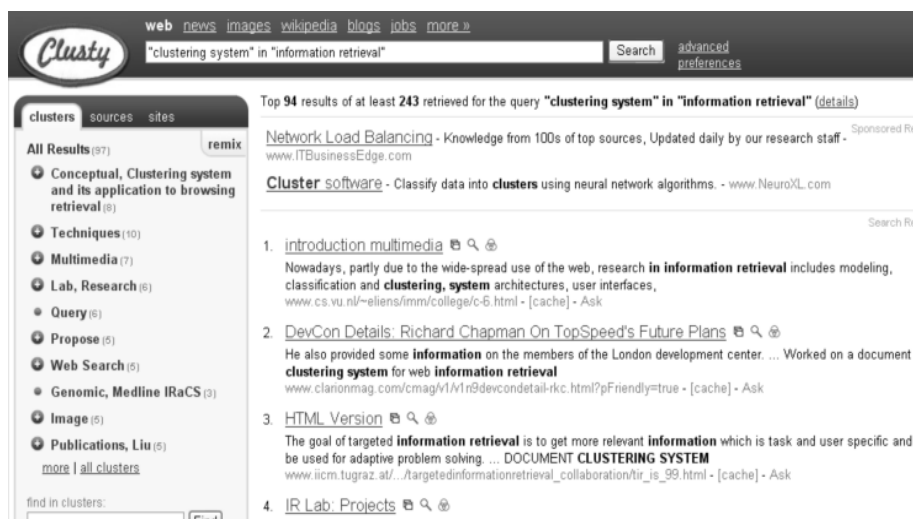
Clusty

web news images wikipedia blogs jobs more »

"clustering system" in "information retrieval"

Search

advanced
preferences

clusters sources sites

remix

All Results (97)

Conceptual, Clustering system and its application to browsing retrieval (8)

Techniques (10)

Multimedia (7)

Lab, Research (6)

Query (6)

Propose (5)

Web Search (5)

Genomic, Medline IRaCS (3)

Image (5)

Publications, Liu (5)

more | all clusters

find in clusters:

Find

Top 94 results of at least 243 retrieved for the query "clustering system" in "information retrieval" (details)

Sponsored R

Network Load Balancing - Knowledge from 100s of top sources, Updated daily by our research staff - www.ITBusinessEdge.com

Cluster software - Classify data into clusters using neural network algorithms. - www.NeuroXL.com

Search R

1. introduction multimedia
Nowadays, partly due to the wide-spread use of the web, research in information retrieval includes modeling, classification and clustering, system architectures, user interfaces,
www.cs.vu.nl/~eliens/imm/college/c-6.html - [cache] - Ask

2. DevCon Details: Richard Chapman On TopSpeed's Future Plans
He also provided some information on the members of the London development center. ... Worked on a document clustering system for web information retrieval
www.clarionmag.com/cmag/v1/v1n9devcondetail-rkc.html?pFriendly=true - [cache] - Ask

3. HTML Version
The goal of targeted information retrieval is to get more relevant information which is task and user specific and be used for adaptive problem solving. ... DOCUMENT CLUSTERING SYSTEM
www.iicm.tugraz.at/.../targetedinformationretrieval_collaboration/tir_is_99.html - [cache] - Ask

4. IR Lab: Projects